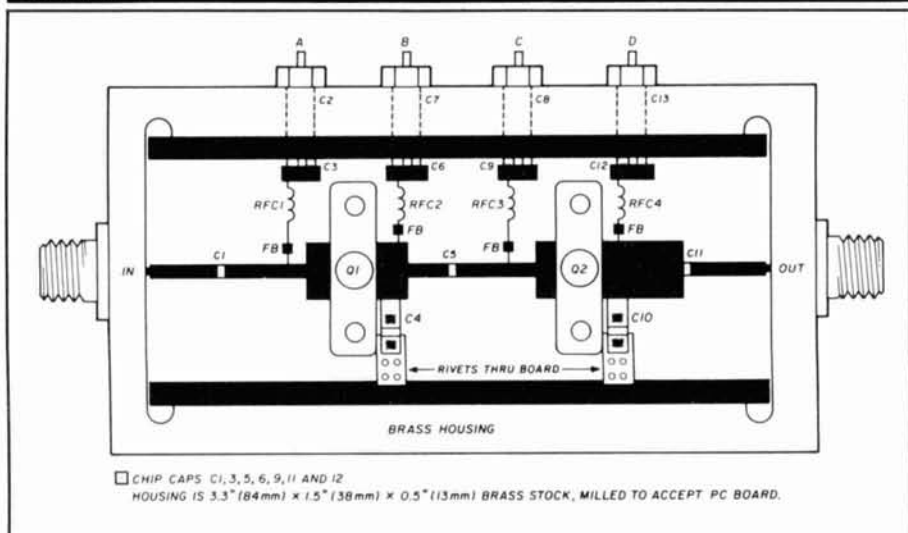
A B C D

C2 C7 C8 C13

C3 C6 C9 C12

RFC1 RFC2 RFC3 RFC4

FB FB FB FB

IN C1 Q1 C5 Q2 C11 OUT

C4 C10

RIVETS THRU BOARD

BRASS HOUSING

CHIP CAPS C1, 3, 5, 6, 9, 11 AND 12
HOUSING IS 3.3" (84mm) × 1.5" (38mm) × 0.5" (13mm) BRASS STOCK, MILLED TO ACCEPT PC BOARD.